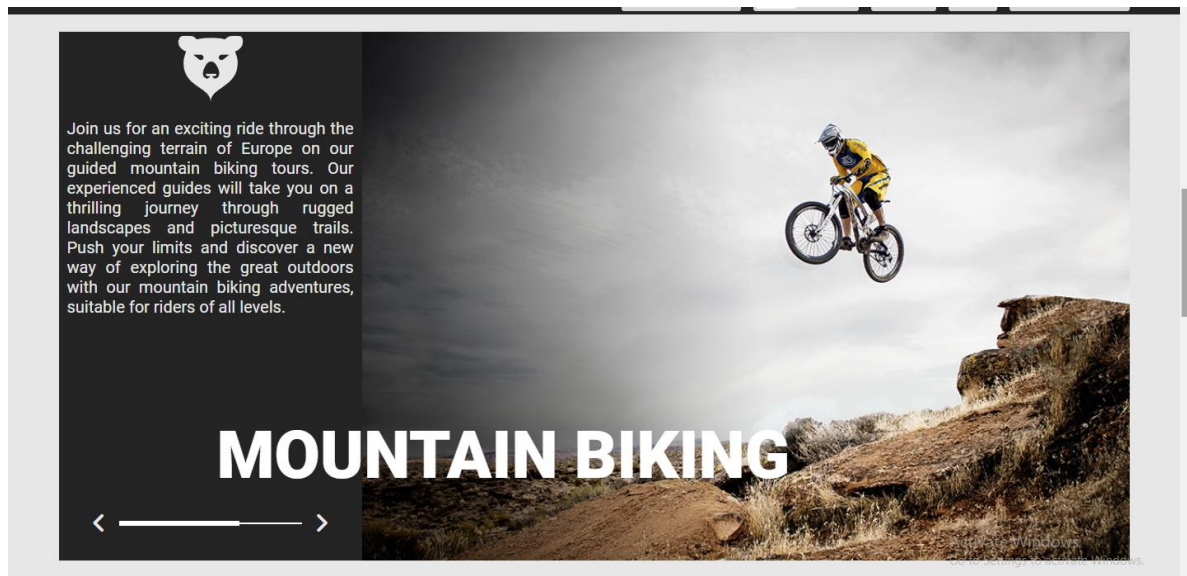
Join us for an exciting ride through the challenging terrain of Europe on our guided mountain biking tours. Our experienced guides will take you on a thrilling journey through rugged landscapes and picturesque trails. Push your limits and discover a new way of exploring the great outdoors with our mountain biking adventures, suitable for riders of all levels.

MOUNTAIN BIKING

‹ ›

Activate Windows
Go to Settings to activate Windows.